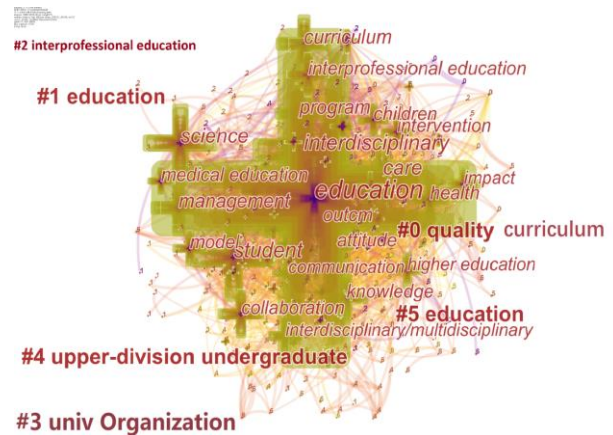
#2 interprofessional education

curriculum

interprofessional education

#1 education

program

children

intervention

science

interdisciplinary

care

impact

medical education

education

health

management

outcom

#0 quality curriculum

model

student

attitude

communication

higher education

knowledge

collaboration

#5 education

interdisciplinary/multidisciplinary

#4 upper-division undergraduate

#3 univ Organization